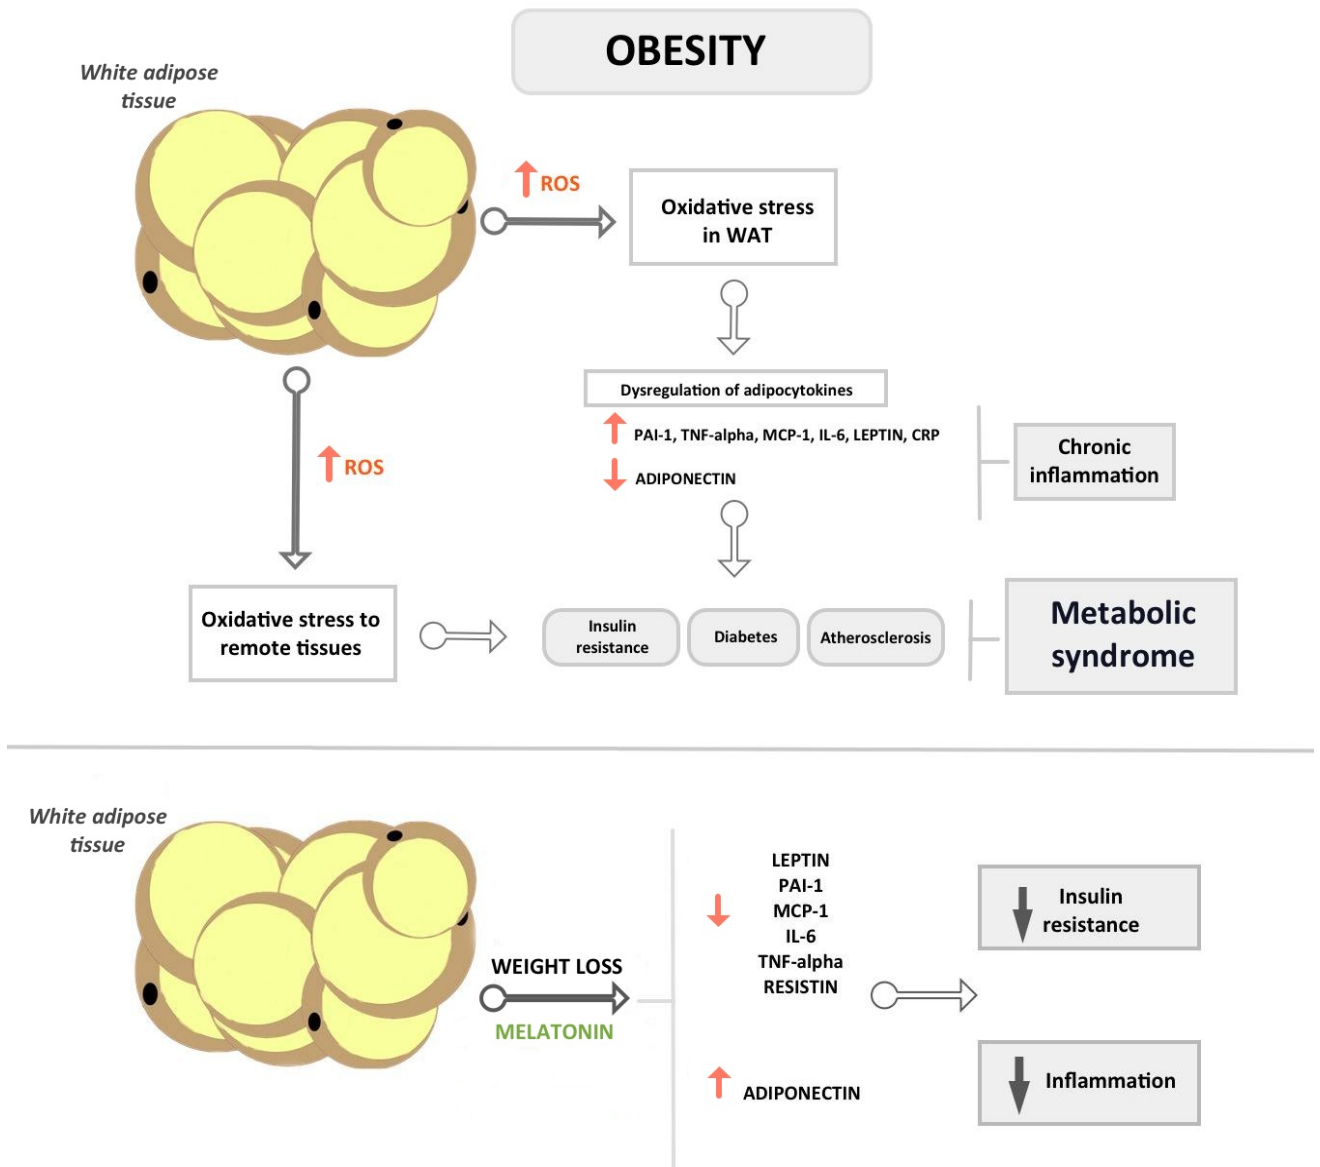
OBESITY

White adipose tissue

ROS

Oxidative stress in WAT

Dysregulation of adipocytokines

PAI-1, TNF-alpha, MCP-1, IL-6, LEPTIN, CRP

ADIPONECTIN

Chronic inflammation

ROS

Oxidative stress to remote tissues

Insulin resistance

Diabetes

Atherosclerosis

Metabolic syndrome

White adipose tissue

WEIGHT LOSS

MELATONIN

LEPTIN
PAI-1
MCP-1
IL-6
TNF-alpha
RESISTIN

ADIPONECTIN

Insulin resistance

Inflammation